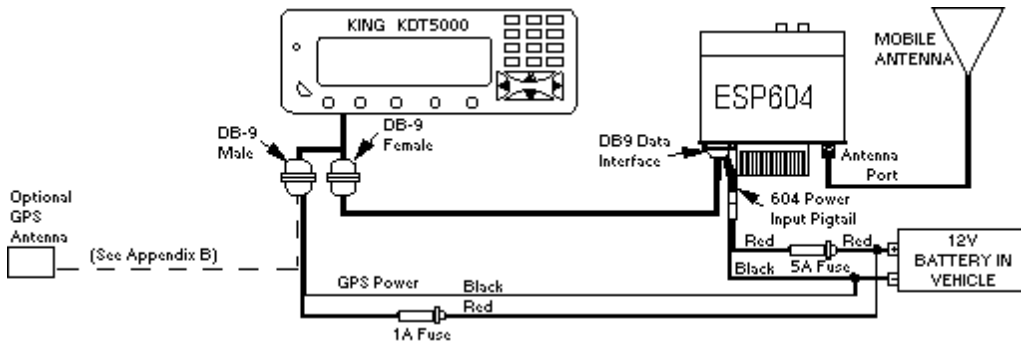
KING KDT5000

MOBILE ANTENNA

ESP604

DB-9 Male

DB-9 Female

DB9 Data Interface

Antenna Port

604 Power Input Pigtail

Optional GPS Antenna

(See Appendix B)

Red

Red

Black

5A Fuse

12V BATTERY IN VEHICLE

GPS Power

Black

Red

1A Fuse